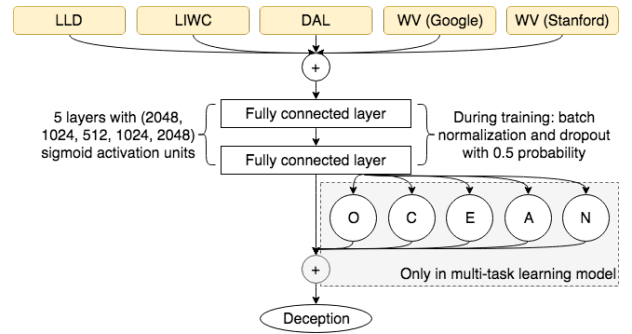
LLD

LIWC

DAL

WV (Google)

WV (Stanford)

+

5 layers with (2048, 1024, 512, 1024, 2048) sigmoid activation units

Fully connected layer

Fully connected layer

During training: batch normalization and dropout with 0.5 probability

O

C

E

A

N

+

Only in multi-task learning model

Deception